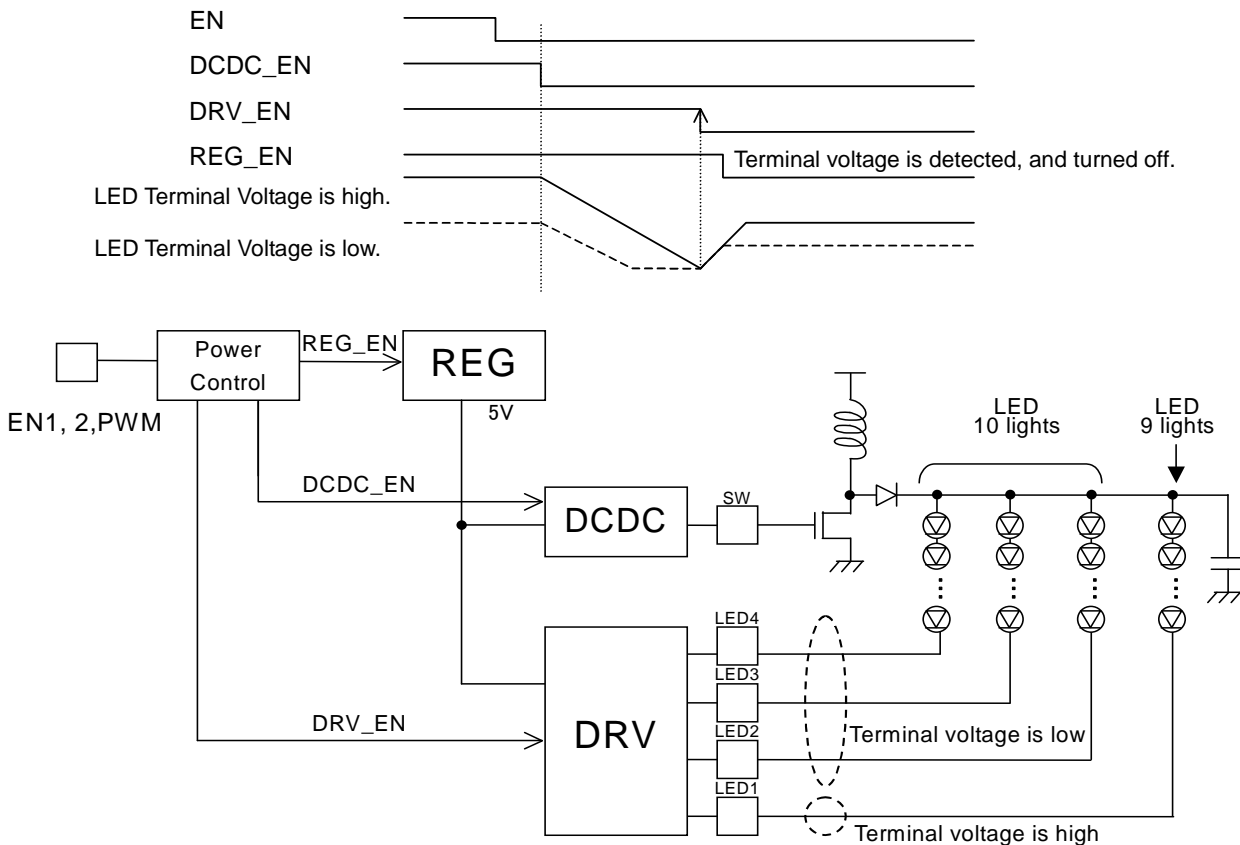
EN
DCDC_EN
DRV_EN
REG_EN
Terminal voltage is detected, and turned off.
LED Terminal Voltage is high.
LED Terminal Voltage is low.

Power Control
REG_EN
REG
5V
EN1, 2,PWM
DCDC_EN
DCDC
SW
LED 10 lights
LED 9 lights
LED4
LED3
LED2
LED1
DRV_EN
DRV
Terminal voltage is low
Terminal voltage is high